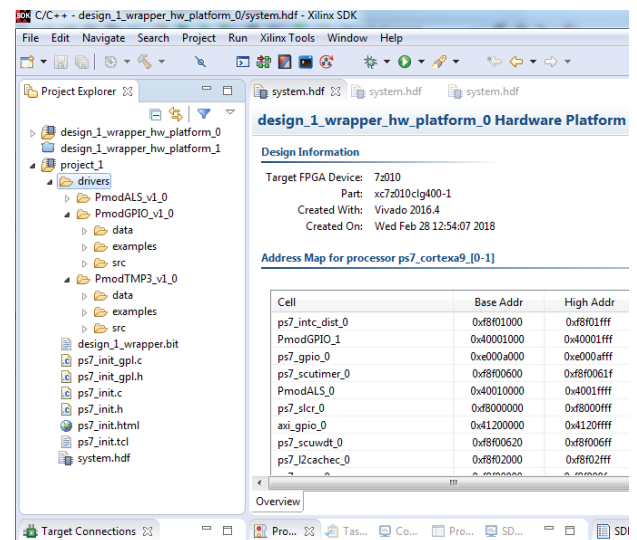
SDK C/C++ - design_1_wrapper_hw_platform_0/system.hdf - Xilinx SDK

File Edit Navigate Search Project Run Xilinx Tools Window Help

Project Explorer ☒

design_1_wrapper_hw_platform_0
design_1_wrapper_hw_platform_1
project_1
drivers
PmodALS_v1_0
PmodGPIO_v1_0
data
examples
src
PmodTMP3_v1_0
data
examples
src
design_1_wrapper.bit
ps7_init_gpl.c
ps7_init_gpl.h
ps7_init.c
ps7_init.h
ps7_init.html
ps7_init.tcl
system.hdf

system.hdf ☒ system.hdf system.hdf

design_1_wrapper_hw_platform_0 Hardware Platform

Design Information

Target FPGA Device: 7z010
Part: xc7z010clg400-1
Created With: Vivado 2016.4
Created On: Wed Feb 28 12:54:07 2018

Address Map for processor ps7_cortexa9_[0-1]

| Cell | Base Addr | High Addr |
|---|---|---|
| ps7_intc_dist_0 | 0xf8f01000 | 0xf8f01fff |
| PmodGPIO_1 | 0x40001000 | 0x40001fff |
| ps7_gpio_0 | 0xe000a000 | 0xe000afff |
| ps7_scutimer_0 | 0xf8f00600 | 0xf8f0061f |
| PmodALS_0 | 0x40010000 | 0x4001ffff |
| ps7_slcr_0 | 0xf8000000 | 0xf8000fff |
| axi_gpio_0 | 0x41200000 | 0x4120ffff |
| ps7_scuwdt_0 | 0xf8f00620 | 0xf8f006ff |
| ps7_l2cachec_0 | 0xf8f02000 | 0xf8f02fff |

Overview

Target Connections ☒

Pro... Tas... Co... Pro... SD... SDI